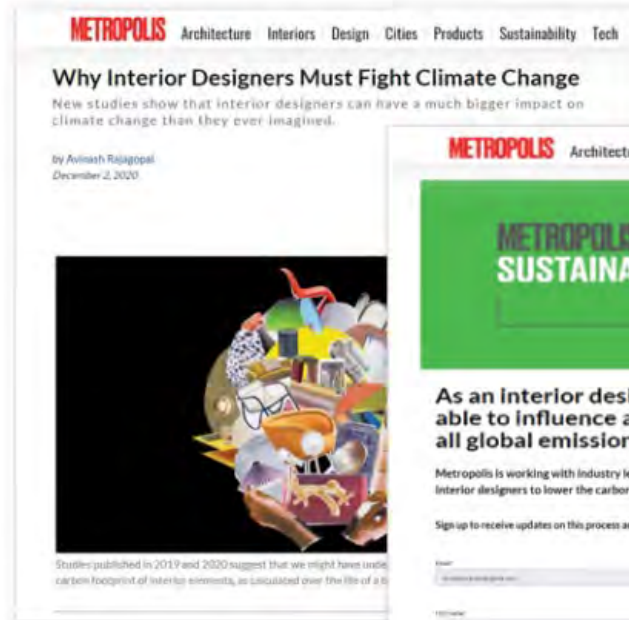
METROPOLIS Architecture Interiors Design Cities Products Sustainability Tech

Why Interior Designers Must Fight Climate Change

New studies show that interior designers can have a much bigger impact on climate change than they ever imagined.

by Avinash Rajagopal
December 2, 2020

Studies published in 2019 and 2020 suggest that we might have unde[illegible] carbon footprint of interior elements, as calculated over the life of a b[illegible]

METROPOLIS Architect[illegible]

METROPOLIS
SUSTAINA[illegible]

As an interior desi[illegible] able to influence a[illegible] all global emission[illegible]

Metropolis is working with industry le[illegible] interior designers to lower the carbon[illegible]

Sign up to receive updates on this process a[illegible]

Email

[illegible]

First name